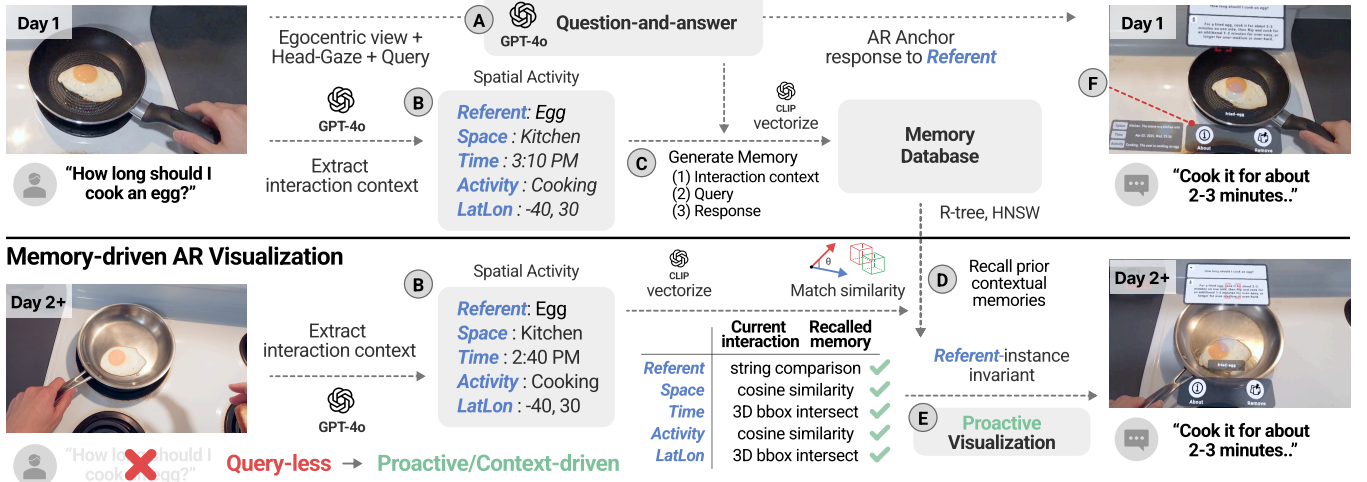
Day 1

A GPT-4o Question-and-answer

Egocentric view + Head-Gaze + Query

AR Anchor response to Referent

Day 1

GPT-4o

B Spatial Activity

Referent: Egg
Space : Kitchen
Time : 3:10 PM
Activity : Cooking
LatLon : -40, 30

CLIP vectorize

Memory Database

F

"How long should I cook an egg?"

Extract interaction context

C Generate Memory
(1) Interaction context
(2) Query
(3) Response

About Remove

"Cook it for about 2-3 minutes.."

R-tree, HNSW

Memory-driven AR Visualization

B Spatial Activity

CLIP vectorize

θ
Match similarity

D Recall prior contextual memories

Day 2+

Day 2+

Extract interaction context

Referent: Egg
Space : Kitchen
Time : 2:40 PM
Activity : Cooking
LatLon : -40, 30

| | Current interaction | Recalled memory |
|---|---|---|
| Referent | string comparison | ✓ |
| Space | cosine similarity | ✓ |
| Time | 3D bbox intersect | ✓ |
| Activity | cosine similarity | ✓ |
| LatLon | 3D bbox intersect | ✓ |

Referent-instance invariant

GPT-4o

E Proactive Visualization

About Remove

"How long should I cook an egg?"

Query-less → Proactive/Context-driven

"Cook it for about 2-3 minutes.."